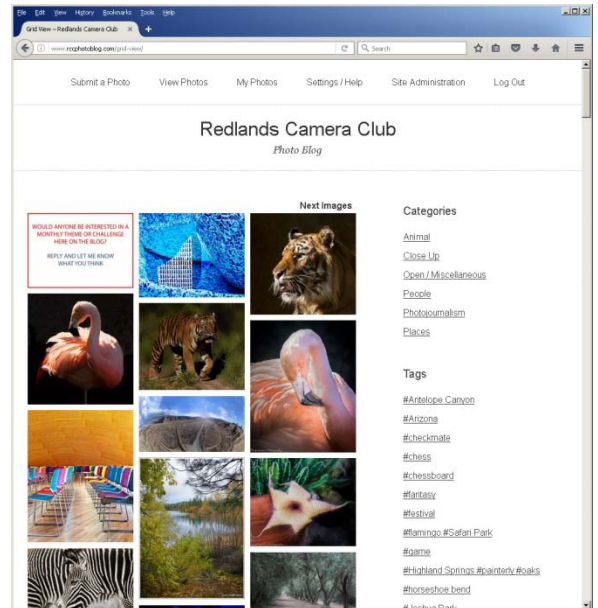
File Edit View History Bookmarks Tools Help

Grid View – Redlands Camera Club ×

www.rcsphotoblog.com/grid-view/

Search

Submit a Photo View Photos My Photos Settings / Help Site Administration Log Out

Redlands Camera Club

Photo Blog

Next Images

WOULD ANYONE BE INTERESTED IN A MONTHLY THEME OR CHALLENGE HERE ON THE BLOG?

REPLY AND LET ME KNOW WHAT YOU THINK

Categories

Animal

Close Up

Open / Miscellaneous

People

Photojournalism

Places

Tags

#Antelope Canyon

#Arizona

#checkmate

#chess

#chessboard

#fantasy

#festival

#flamingo #Safari Park

#game

#Highland Springs #painterly #oaks

#horseshoe bend

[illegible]